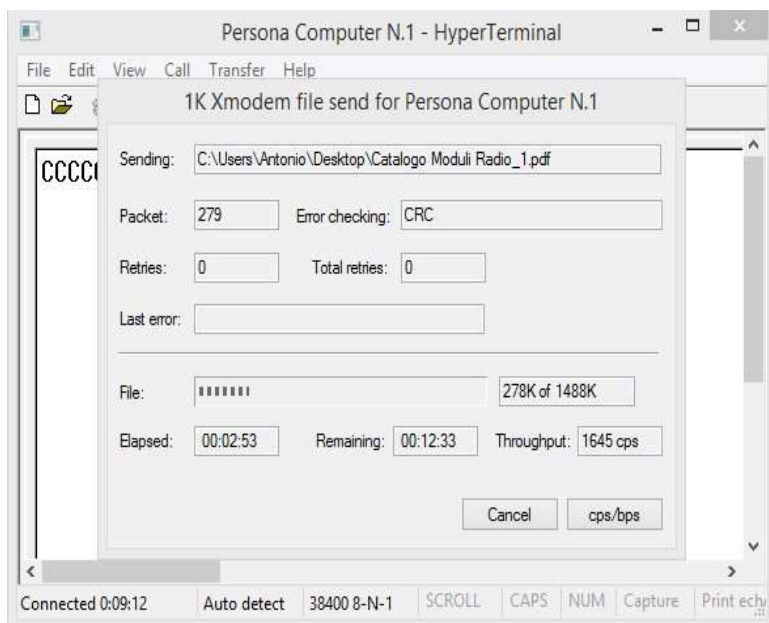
Persona Computer N.1 - HyperTerminal

File Edit View Call Transfer Help

1K Xmodem file send for Persona Computer N.1

CCCC(

Sending: C:\Users\Antonio\Desktop\Catalogo Moduli Radio_1.pdf

Packet: 279 Error checking: CRC

Retries: 0 Total retries: 0

Last error:

File: 278K of 1488K

Elapsed: 00:02:53 Remaining: 00:12:33 Throughput: 1645 cps

Cancel cps/bps

Connected 0:09:12 Auto detect 38400 8-N-1 SCROLL CAPS NUM Capture Print echo